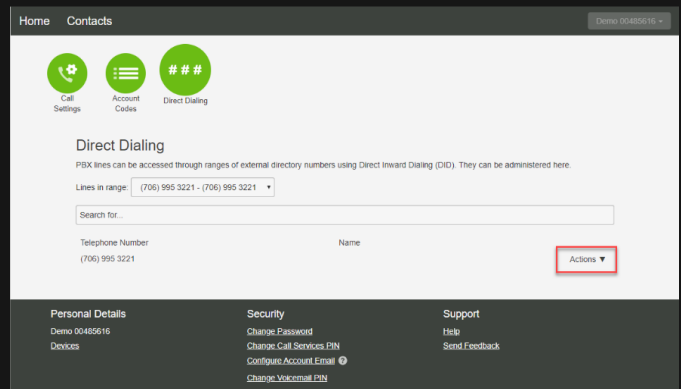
Home Contacts

Demo 00485616

Call Settings

Account Codes

###

Direct Dialing

Direct Dialing

PBX lines can be accessed through ranges of external directory numbers using Direct Inward Dialing (DID). They can be administered here.

Lines in range: (706) 995 3221 - (706) 995 3221

Search for...

| Telephone Number | Name | |
|---|---|---|
| (706) 995 3221 | | Actions ▼ |

Personal Details

Demo 00485616

Devices

Security

Change Password

Change Call Services PIN

Configure Account Email

Change Voicemail PIN

Support

Help

Send Feedback